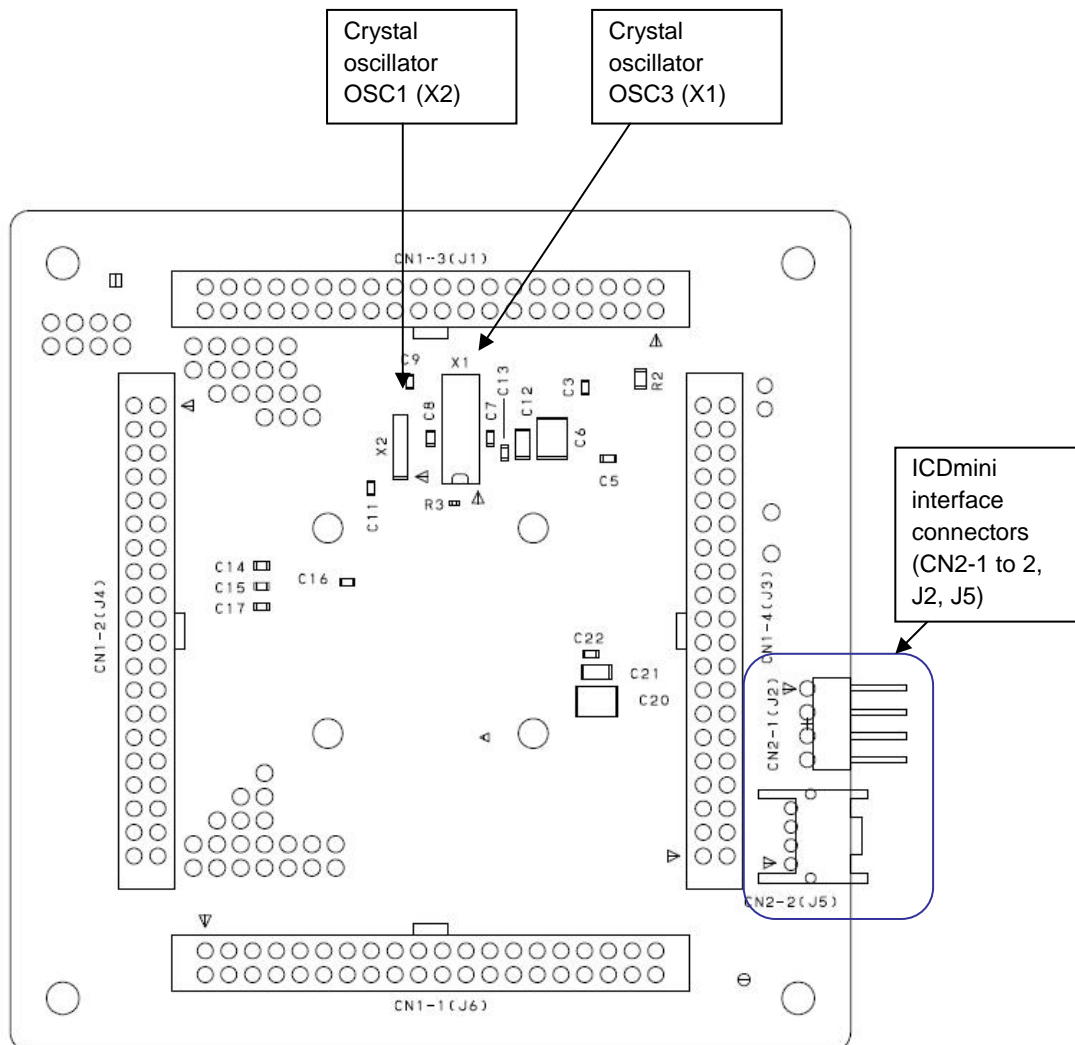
Crystal oscillator OSC1 (X2)

Crystal oscillator OSC3 (X1)

CN1-3(J1)

C9
X1
C13
C3
R2
C8
C7
C12
X2
C6
C5
R3
C11

C14
C15
C17
C16

CN1-2(J4)

CN1-4(J3)

ICDmini interface connectors (CN2-1 to 2, J2, J5)

C22
C21
C20

CN2-1(J2)

CN2-2(J5)

CN1-1(J6)